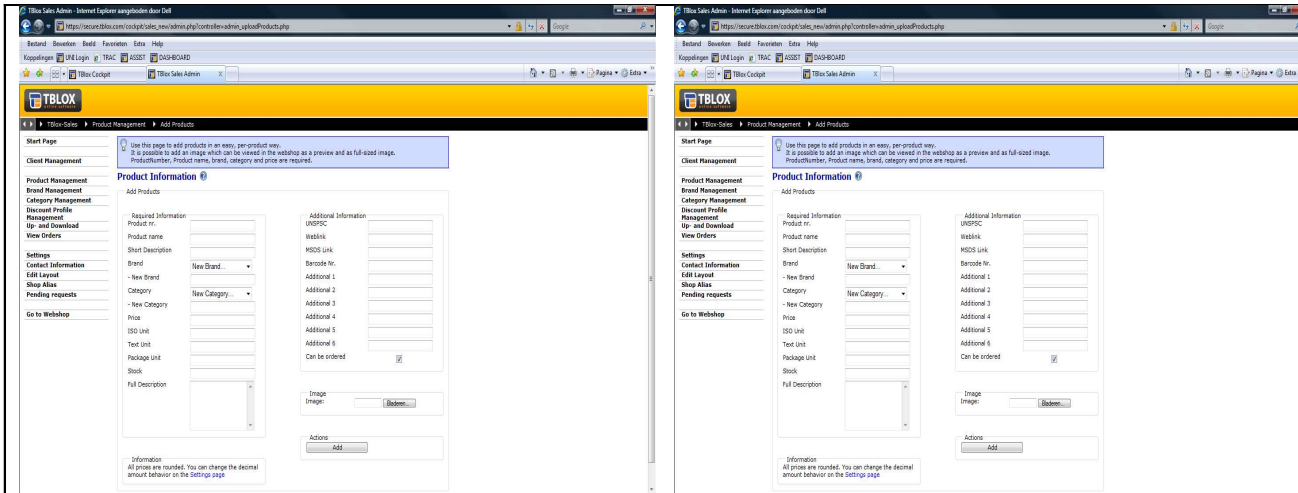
TBlox Sales Admin - Internet Explorer aangeboden door Dell
https://secure.tblox.com/cockpit/sales_new/admin.php?controller=admin_uploadProducts.php
Google
Bestand Bewerken Beeld Favorieten Extra Help
Koppelingen UNI Login TRAC ASSIST DASHBOARD
TBlox Cockpit TBlox Sales Admin
Pagina Extra
TBLOX
TBlox-Sales ▸ Product Management ▸ Add Products
Start Page
Client Management
Product Management
Brand Management
Category Management
Discount Profile Management
Up- and Download
View Orders
Settings
Contact Information
Edit Layout
Shop Alias
Pending requests
Go to Webshop
Use this page to add products in an easy, per-product way.
It is possible to add an image which can be viewed in the webshop as a preview and as full-sized image.
ProductNumber, Product name, brand, category and price are required.
Product Information
Add Products
Required Information
Product nr.
Product name
Short Description
Brand New Brand...
- New Brand
Category New Category...
- New Category
Price
ISO Unit
Text Unit
Package Unit
Stock
Full Description
Additional Information
UNSPSC
Weblink
MSDS Link
Barcode Nr.
Additional 1
Additional 2
Additional 3
Additional 4
Additional 5
Additional 6
Can be ordered
Image
Image: Bladeren...
Actions
Add
Information
All prices are rounded. You can change the decimal amount behavior on the Settings page

TBlox Sales Admin - Internet Explorer aangeboden door Dell
https://secure.tblox.com/cockpit/sales_new/admin.php?controller=admin_uploadProducts.php
Google
Bestand Bewerken Beeld Favorieten Extra Help
Koppelingen UNI Login TRAC ASSIST DASHBOARD
TBlox Cockpit TBlox Sales Admin
Pagina Extra
TBLOX
TBlox-Sales ▸ Product Management ▸ Add Products
Start Page
Client Management
Product Management
Brand Management
Category Management
Discount Profile Management
Up- and Download
View Orders
Settings
Contact Information
Edit Layout
Shop Alias
Pending requests
Go to Webshop
Use this page to add products in an easy, per-product way.
It is possible to add an image which can be viewed in the webshop as a preview and as full-sized image.
ProductNumber, Product name, brand, category and price are required.
Product Information
Add Products
Required Information
Product nr.
Product name
Short Description
Brand New Brand...
- New Brand
Category New Category...
- New Category
Price
ISO Unit
Text Unit
Package Unit
Stock
Full Description
Additional Information
UNSPSC
Weblink
MSDS Link
Barcode Nr.
Additional 1
Additional 2
Additional 3
Additional 4
Additional 5
Additional 6
Can be ordered
Image
Image: Bladeren...
Actions
Add
Information
All prices are rounded. You can change the decimal amount behavior on the Settings page